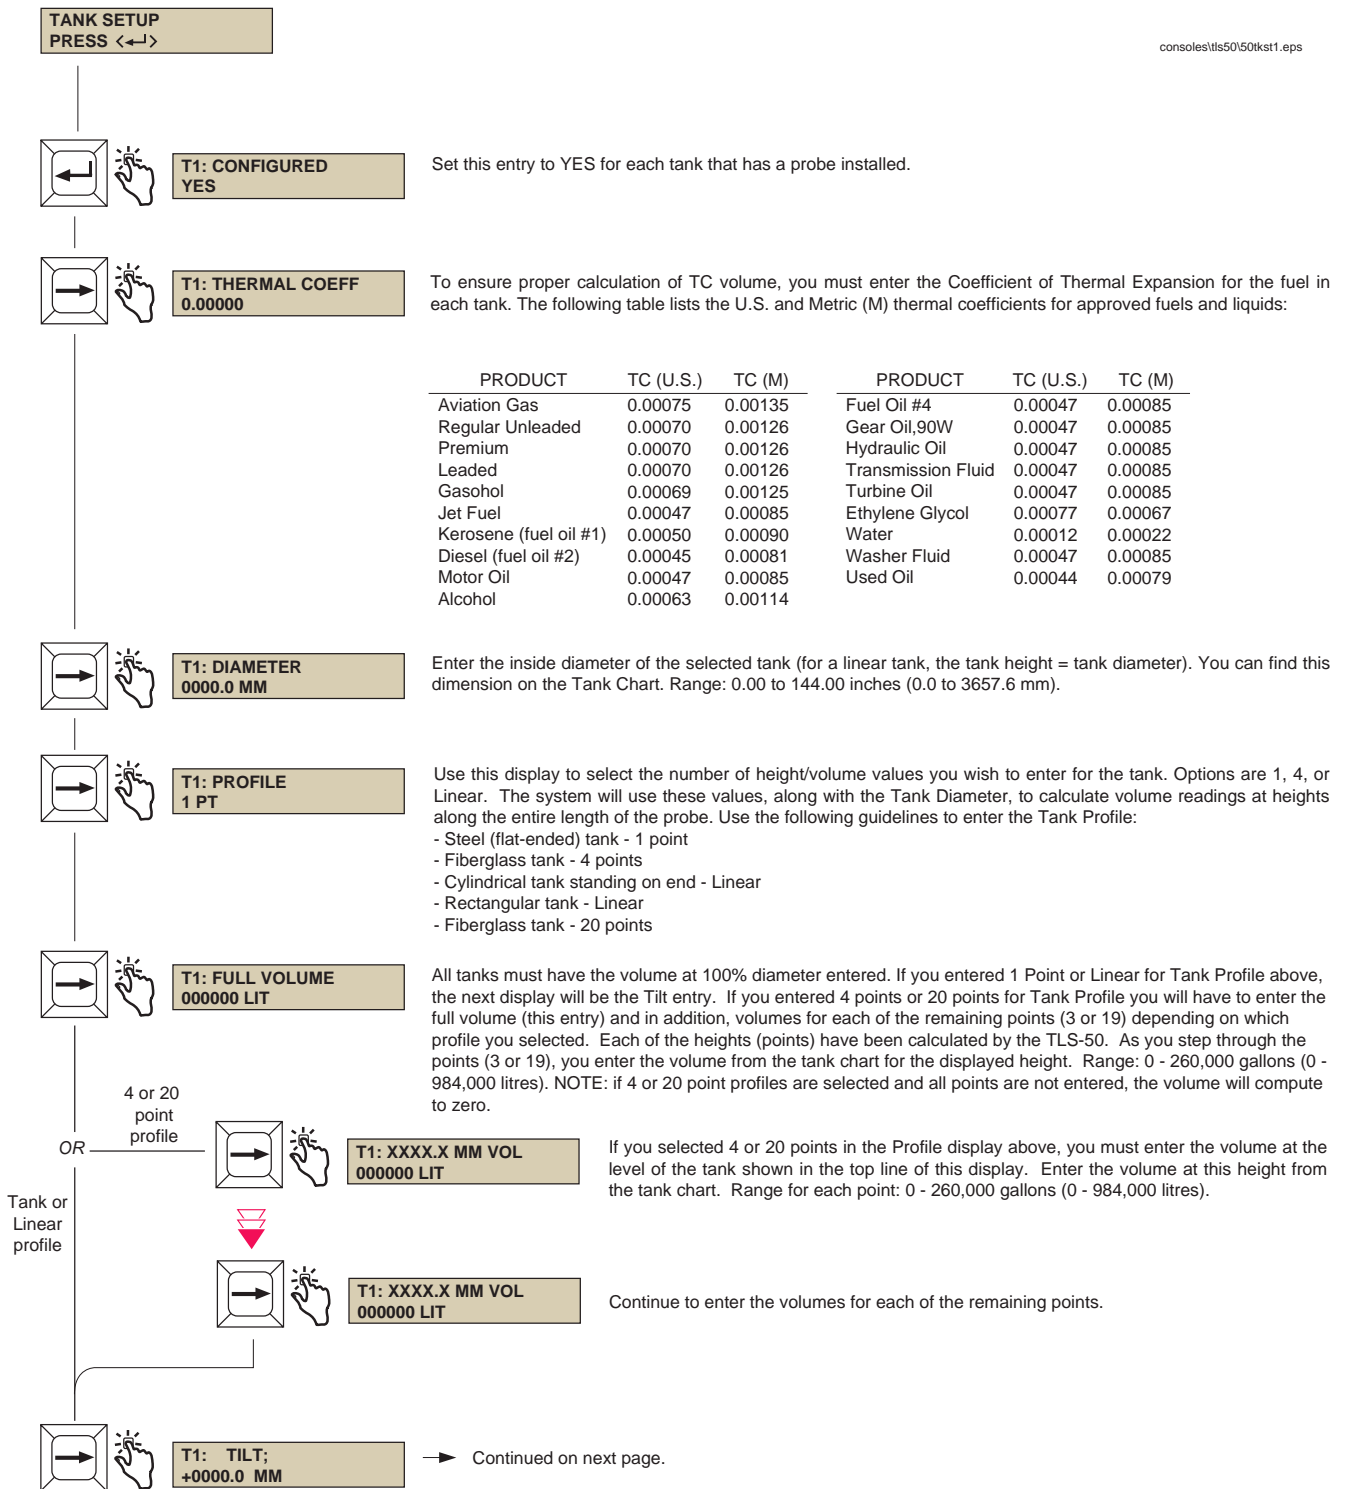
TANK SETUP
PRESS <↵>

consoles\tls50\50tkst1.eps

T1: CONFIGURED
YES

Set this entry to YES for each tank that has a probe installed.

T1: THERMAL COEFF
0.00000

To ensure proper calculation of TC volume, you must enter the Coefficient of Thermal Expansion for the fuel in each tank. The following table lists the U.S. and Metric (M) thermal coefficients for approved fuels and liquids:

| PRODUCT | TC (U.S.) | TC (M) |
|---|---|---|
| Aviation Gas | 0.00075 | 0.00135 |
| Regular Unleaded | 0.00070 | 0.00126 |
| Premium | 0.00070 | 0.00126 |
| Leaded | 0.00070 | 0.00126 |
| Gasohol | 0.00069 | 0.00125 |
| Jet Fuel | 0.00047 | 0.00085 |
| Kerosene (fuel oil #1) | 0.00050 | 0.00090 |
| Diesel (fuel oil #2) | 0.00045 | 0.00081 |
| Motor Oil | 0.00047 | 0.00085 |
| Alcohol | 0.00063 | 0.00114 |

| PRODUCT | TC (U.S.) | TC (M) |
|---|---|---|
| Fuel Oil #4 | 0.00047 | 0.00085 |
| Gear Oil,90W | 0.00047 | 0.00085 |
| Hydraulic Oil | 0.00047 | 0.00085 |
| Transmission Fluid | 0.00047 | 0.00085 |
| Turbine Oil | 0.00047 | 0.00085 |
| Ethylene Glycol | 0.00077 | 0.00067 |
| Water | 0.00012 | 0.00022 |
| Washer Fluid | 0.00047 | 0.00085 |
| Used Oil | 0.00044 | 0.00079 |

T1: DIAMETER
0000.0 MM

Enter the inside diameter of the selected tank (for a linear tank, the tank height = tank diameter). You can find this dimension on the Tank Chart. Range: 0.00 to 144.00 inches (0.0 to 3657.6 mm).

T1: PROFILE
1 PT

Use this display to select the number of height/volume values you wish to enter for the tank. Options are 1, 4, or Linear. The system will use these values, along with the Tank Diameter, to calculate volume readings at heights along the entire length of the probe. Use the following guidelines to enter the Tank Profile:
- Steel (flat-ended) tank - 1 point
- Fiberglass tank - 4 points
- Cylindrical tank standing on end - Linear
- Rectangular tank - Linear
- Fiberglass tank - 20 points

T1: FULL VOLUME
000000 LIT

All tanks must have the volume at 100% diameter entered. If you entered 1 Point or Linear for Tank Profile above, the next display will be the Tilt entry. If you entered 4 points or 20 points for Tank Profile you will have to enter the full volume (this entry) and in addition, volumes for each of the remaining points (3 or 19) depending on which profile you selected. Each of the heights (points) have been calculated by the TLS-50. As you step through the points (3 or 19), you enter the volume from the tank chart for the displayed height. Range: 0 - 260,000 gallons (0 - 984,000 litres). NOTE: if 4 or 20 point profiles are selected and all points are not entered, the volume will compute to zero.

4 or 20 point profile

OR

Tank or Linear profile

T1: XXXX.X MM VOL
000000 LIT

If you selected 4 or 20 points in the Profile display above, you must enter the volume at the level of the tank shown in the top line of this display. Enter the volume at this height from the tank chart. Range for each point: 0 - 260,000 gallons (0 - 984,000 litres).

T1: XXXX.X MM VOL
000000 LIT

Continue to enter the volumes for each of the remaining points.

T1: TILT;
+0000.0 MM

Continued on next page.